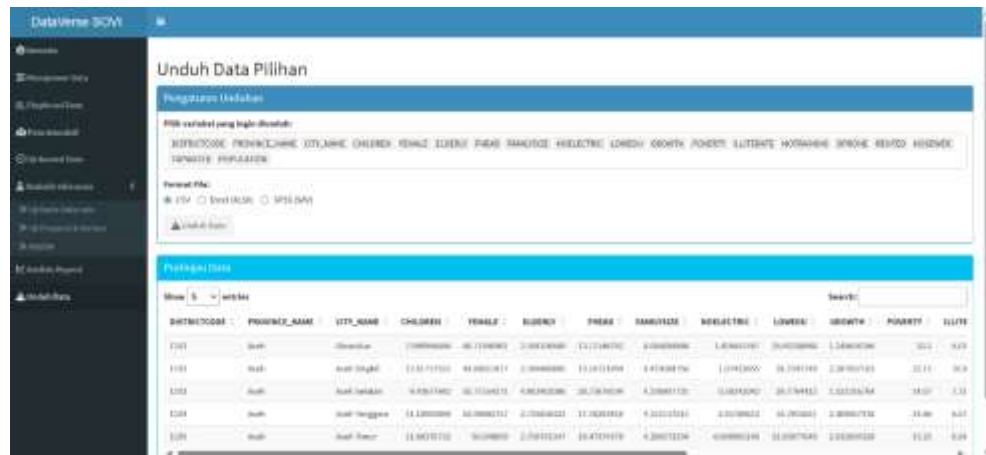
DataVerse SOVI

Unduh Data Pilihan

Pengaturan Unduhan

Pilih variabel yang ingin diunduh:

DISTRICTCODE PROVINCE_NAME CITY_NAME CHILDREN FEMALE ELDERLY FHEAD FAMILYSIZE NOELECTRIC LOWEDU GROWTH POVERTY ILLITERATE NOTRAINING DPRONE RENTED NOSEWER TAPWATER POPULATION

Format File:

CSV Excel (XLSX) SPSS (SAV)

Unduh Data

Pratinjau Data

Show 5 entries

Search:

| DISTRICTCODE | PROVINCE_NAME | CITY_NAME | CHILDREN | FEMALE | ELDERLY | FHEAD | FAMILYSIZE | NOELECTRIC | LOWEDU | GROWTH | POVERTY | ILLITE |
|---|---|---|---|---|---|---|---|---|---|---|---|---|
| 1101 | Aceh | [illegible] | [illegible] | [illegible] | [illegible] | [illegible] | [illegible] | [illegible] | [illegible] | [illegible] | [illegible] | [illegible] |
| 1102 | Aceh | Aceh Singkil | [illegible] | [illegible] | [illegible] | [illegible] | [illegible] | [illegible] | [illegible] | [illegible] | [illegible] | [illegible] |
| 1103 | Aceh | Aceh Selatan | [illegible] | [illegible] | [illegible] | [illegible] | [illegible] | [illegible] | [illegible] | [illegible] | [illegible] | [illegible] |
| 1104 | Aceh | Aceh Tenggara | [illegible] | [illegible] | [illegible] | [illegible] | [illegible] | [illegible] | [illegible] | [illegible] | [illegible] | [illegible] |
| 1105 | Aceh | Aceh Timur | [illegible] | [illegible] | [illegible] | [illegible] | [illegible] | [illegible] | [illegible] | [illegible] | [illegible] | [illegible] |